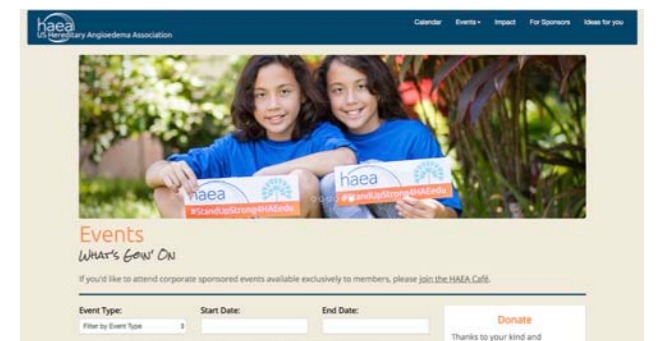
haea
US Hereditary Angioedema Association

Calendar Events▾ Impact For Sponsors Ideas for you

haea
#StandUpStrong4HAEedu

haea
#StandUpStrong4HAEedu

Events
WHAT'S GOIN' ON

If you'd like to attend corporate sponsored events available exclusively to members, please join the HAEA Café.

Event Type:
Filter by Event Type

Start Date:

End Date:

Donate
Thanks to your kind and